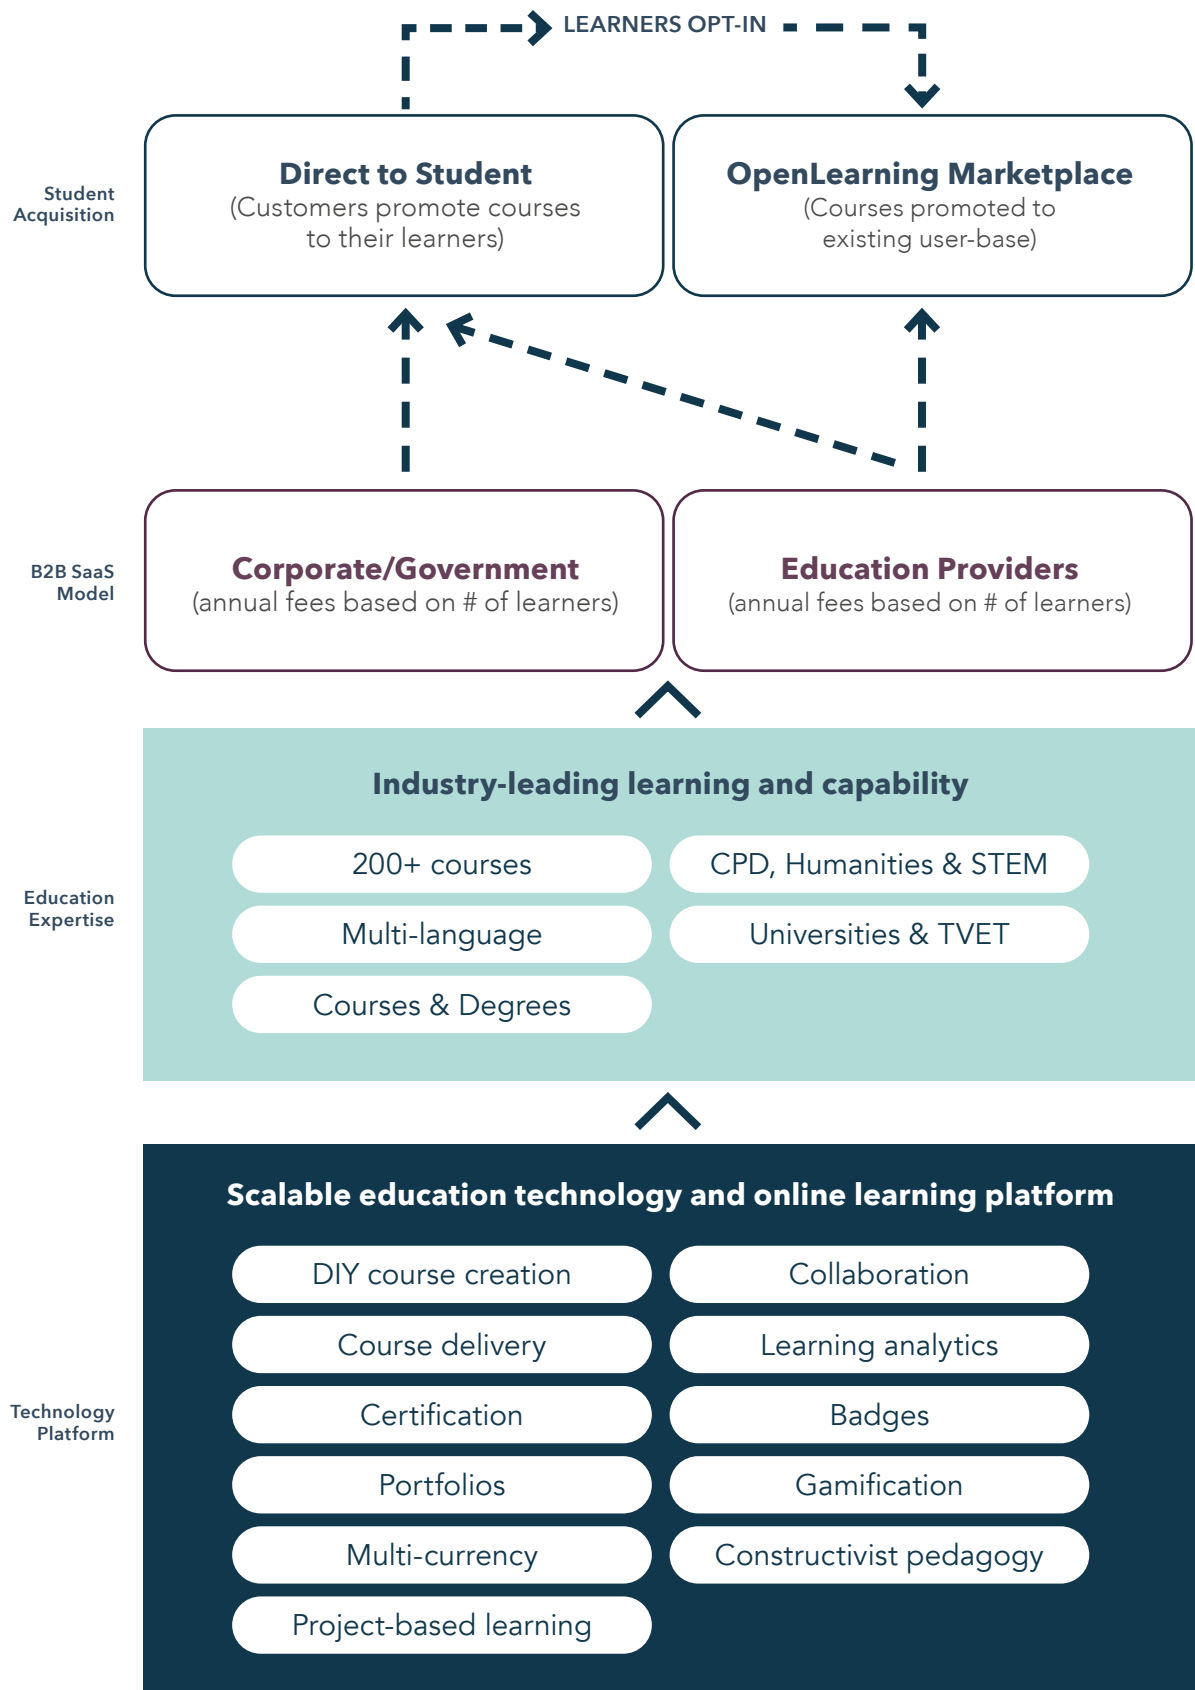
LEARNERS OPT-IN

Student Acquisition

Direct to Student
(Customers promote courses to their learners)

OpenLearning Marketplace
(Courses promoted to existing user-base)

B2B SaaS Model

Corporate/Government
(annual fees based on # of learners)

Education Providers
(annual fees based on # of learners)

Education Expertise

Industry-leading learning and capability

200+ courses

CPD, Humanities & STEM

Multi-language

Universities & TVET

Courses & Degrees

Technology Platform

Scalable education technology and online learning platform

DIY course creation

Collaboration

Course delivery

Learning analytics

Certification

Badges

Portfolios

Gamification

Multi-currency

Constructivist pedagogy

Project-based learning